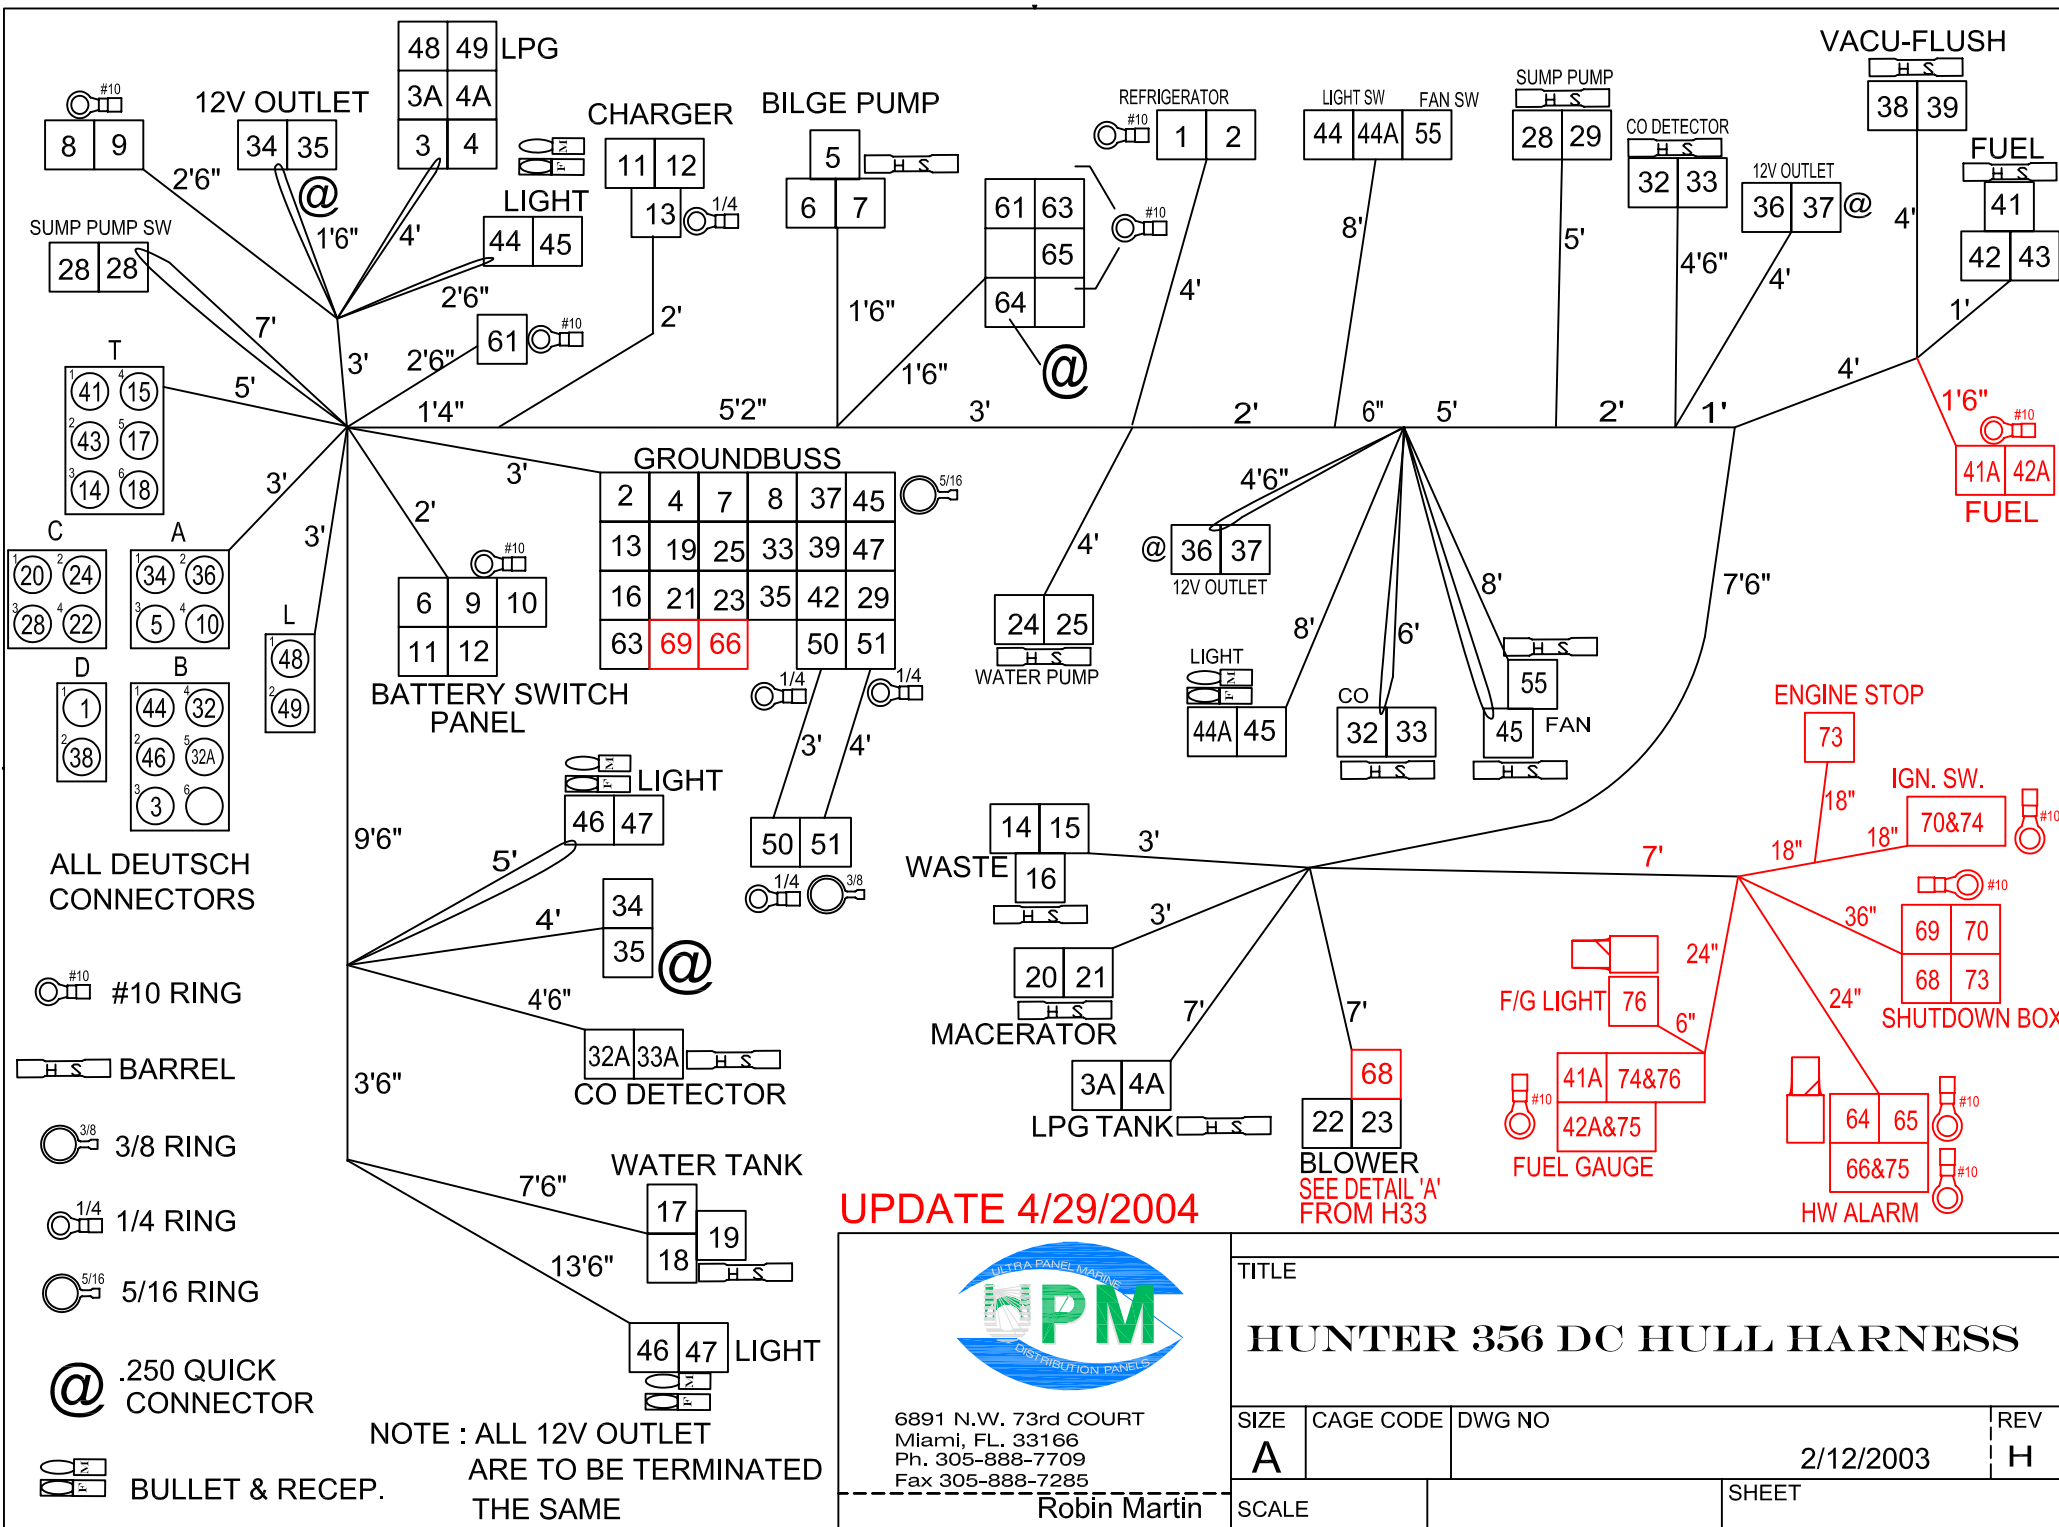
#10
8 9
12V OUTLET
34 35
@
48 49 LPG
3A 4A
3 4
CHARGER
11 12
13 1/4
BILGE PUMP
5 H S
6 7
REFRIGERATOR
#10
1 2
LIGHT SW FAN SW
44 44A 55
SUMP PUMP
H S
28 29
CO DETECTOR
H S
32 33
12V OUTLET
36 37 @
VACU-FLUSH
H S
38 39
FUEL
H S
41
42 43
2'6"
1'6"
4'
LIGHT
44 45
SUMP PUMP SW
28 28
7'
2'6"
61 #10
2'
1'6"
61 63
65
64
#10
@
1'6"
4'
8'
5'
4'6"
4'
1'
4'
T
41 15
43 17
14 18
5'
3'
2'6"
1'4"
5'2"
3'
2'
6"
5'
2'
1'
1'6"
#10
41A 42A
FUEL
GROUNDBUSS
5/16
2 4 7 8 37 45
13 19 25 33 39 47
16 21 23 35 42 29
63 69 66 50 51
C
20 24
28 22
A
34 36
5 10
3'
3'
3'
2'
#10
6 9 10
11 12
BATTERY SWITCH PANEL
4'6"
@ 36 37
12V OUTLET
4'
24 25
H S
WATER PUMP
8'
6'
8'
7'6"
LIGHT
44A 45
CO
32 33
H S
H S
55
45 FAN
H S
L
48
49
D
1
38
B
44 32
46 32A
3
1/4
1/4
3'
4'
LIGHT
46 47
50 51
1/4 3/8
ENGINE STOP
73
18"
IGN. SW.
70&74
#10
18"
18"
ALL DEUTSCH CONNECTORS
9'6"
5'
4'
34
35
@
WASTE
14 15
16
H S
3'
3'
7'
#10
69 70
68 73
SHUTDOWN BOX
36"
#10 #10 RING
4'6"
32A 33A
H S
CO DETECTOR
20 21
H S
MACERATOR
7'
7'
24"
F/G LIGHT 76
6"
24"
BARREL
3'6"
3A 4A
LPG TANK H S
68
22 23
BLOWER
SEE DETAIL 'A'
FROM H33
#10
41A 74&76
42A&75
FUEL GAUGE
#10
64 65
66&75
#10
HW ALARM
3/8 RING
WATER TANK
7'6"
17
19
18
H S
UPDATE 4/29/2004
1/4 RING
13'6"
5/16 RING
46 47 LIGHT
@ .250 QUICK CONNECTOR
NOTE : ALL 12V OUTLET ARE TO BE TERMINATED THE SAME
BULLET & RECEP.
ULTRA PANEL MARINE
UPM
DISTRIBUTION PANELS
6891 N.W. 73rd COURT
Miami, FL. 33166
Ph. 305-888-7709
Fax 305-888-7285
Robin Martin
TITLE
HUNTER 356 DC HULL HARNESS
SIZE
A
CAGE CODE
DWG NO
2/12/2003
REV
H
SCALE
SHEET